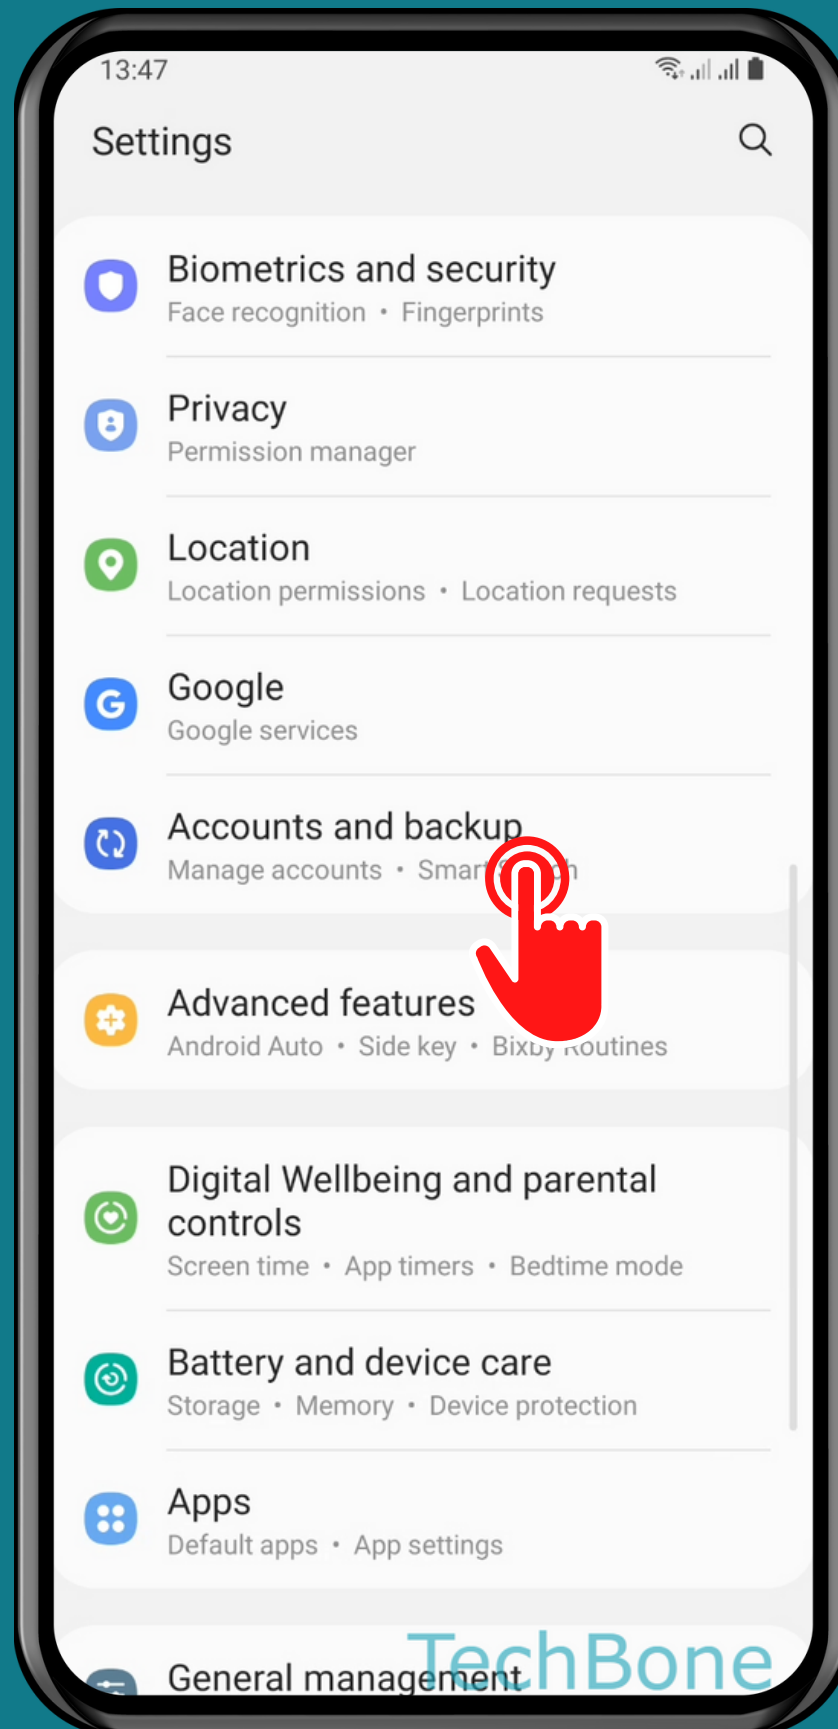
13:47

Settings

Biometrics and security
Face recognition • Fingerprints

Privacy
Permission manager

Location
Location permissions • Location requests

Google
Google services

Accounts and backup
Manage accounts • Smart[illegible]

Advanced features
Android Auto • Side key • Bixby Routines

Digital Wellbeing and parental controls
Screen time • App timers • Bedtime mode

Battery and device care
Storage • Memory • Device protection

Apps
Default apps • App settings

General management

TechBone